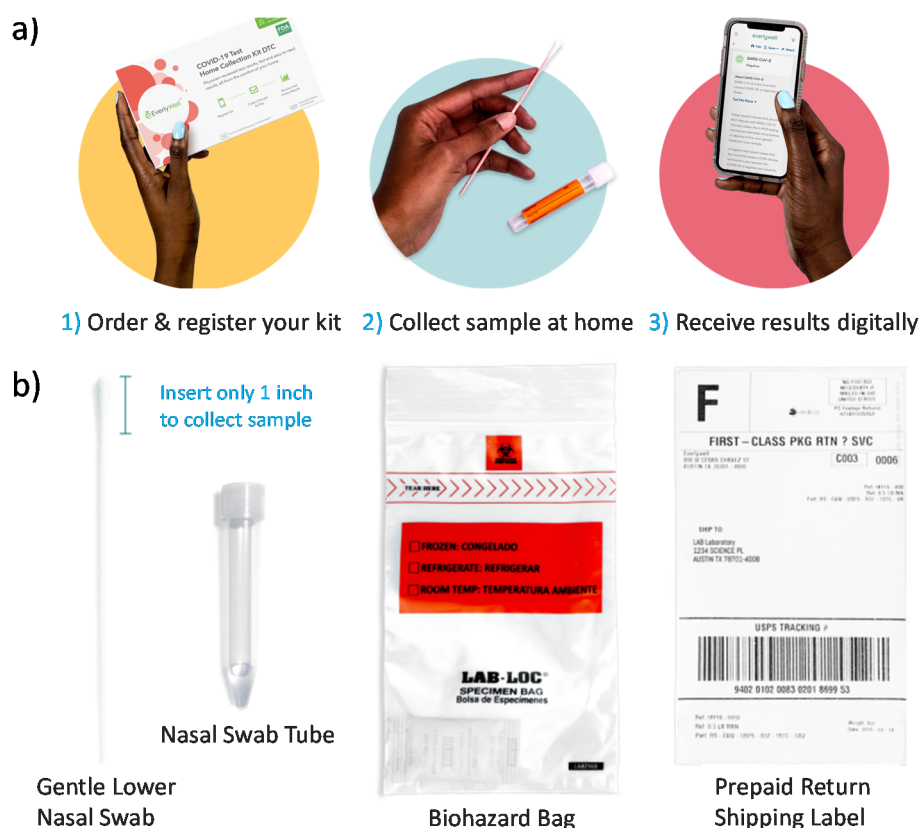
a)

COVID-19 Test Home Collection Kit DTC

EverlyWell

everlywell

1) Order & register your kit 2) Collect sample at home 3) Receive results digitally

b)

Insert only 1 inch to collect sample

Nasal Swab Tube

Gentle Lower Nasal Swab

TEAR HERE

FROZEN: CONGELADO

REFRIGERATE: REFRIGERAR

ROOM TEMP: TEMPERATURA AMBIENTE

LAB-LOC®
SPECIMEN BAG
Bolsa de Especimenes

Biohazard Bag

F

FIRST – CLASS PKG RTN ? SVC

C003 0006

SHIP TO
LAB Laboratory
1234 SCIENCE PL
AUSTIN TX 78701-4008

USPS TRACKING #

9402 0102 0083 0201 8699 53

Prepaid Return Shipping Label